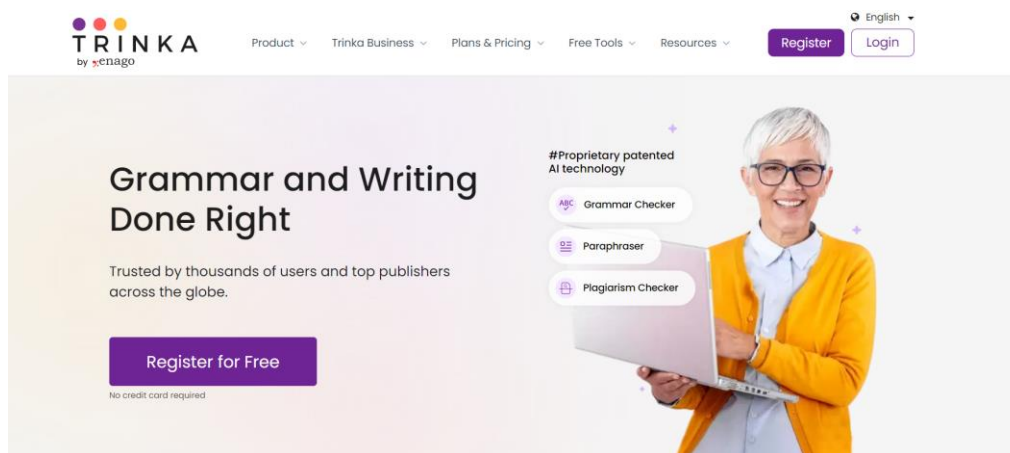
English

TRINKA
by enago

Product Trinka Business Plans & Pricing Free Tools Resources Register Login

Grammar and Writing Done Right

Trusted by thousands of users and top publishers across the globe.

Register for Free

No credit card required

#Proprietary patented AI technology

ABC Grammar Checker

Paraphraser

Plagiarism Checker